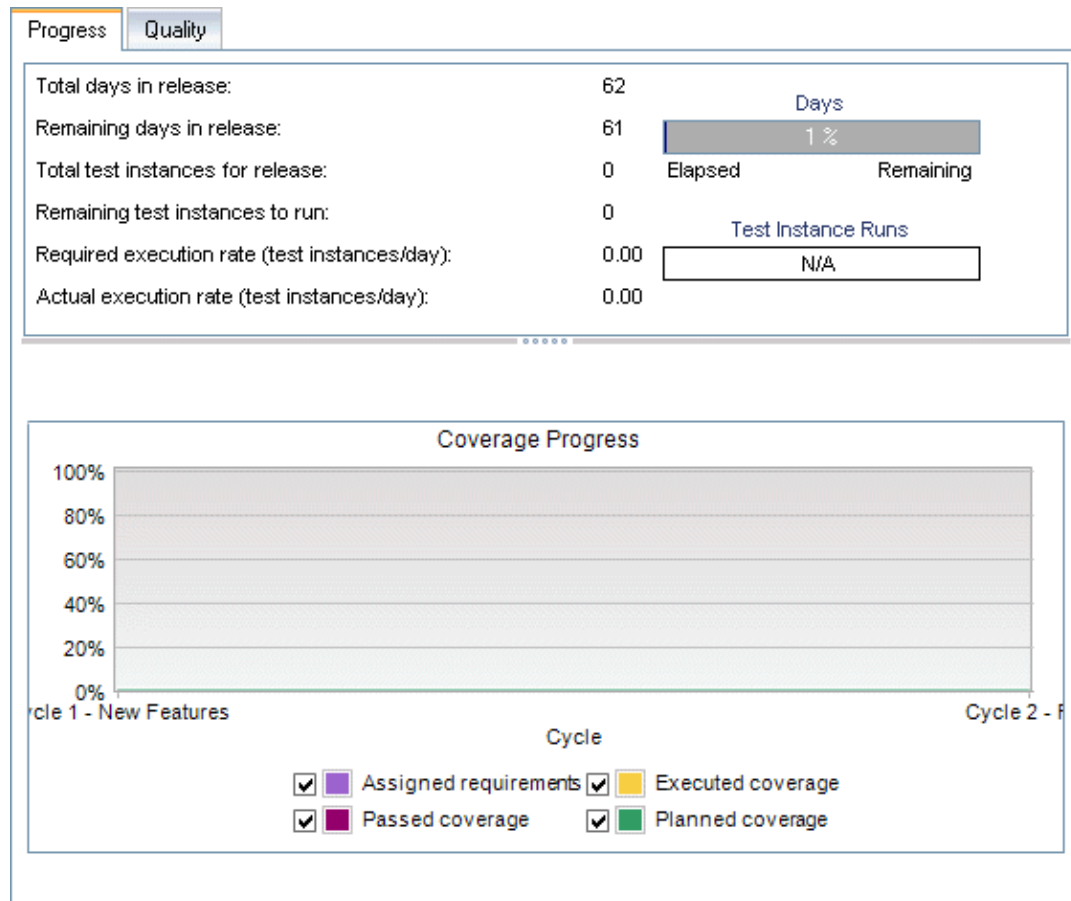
Progress Quality

Total days in release: 62
Remaining days in release: 61
Total test instances for release: 0
Remaining test instances to run: 0
Required execution rate (test instances/day): 0.00
Actual execution rate (test instances/day): 0.00

Days
1 %
Elapsed Remaining

Test Instance Runs
N/A

Coverage Progress
100%
80%
60%
40%
20%
0%
rcle 1 - New Features
Cycle 2 - F
Cycle

Assigned requirements
Executed coverage
Passed coverage
Planned coverage